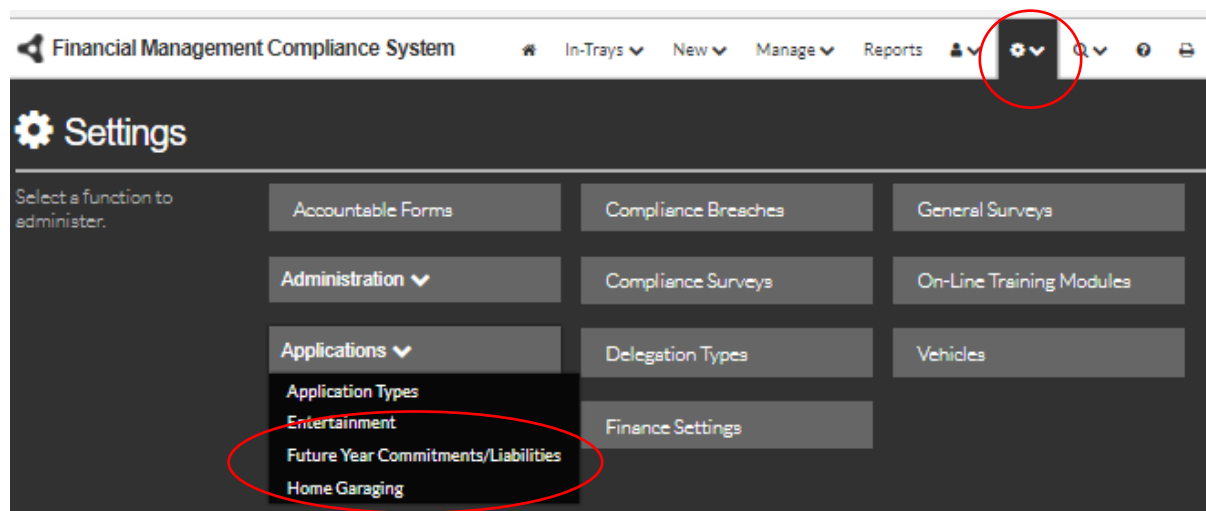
Financial Management Compliance System

In-Trays New Manage Reports

Settings

Select a function to administer.

Accountable Forms

Administration

Applications

Application Types

Entertainment

Future Year Commitments/Liabilities

Home Garaging

Compliance Breaches

Compliance Surveys

Delegation Types

Finance Settings

General Surveys

On-Line Training Modules

Vehicles